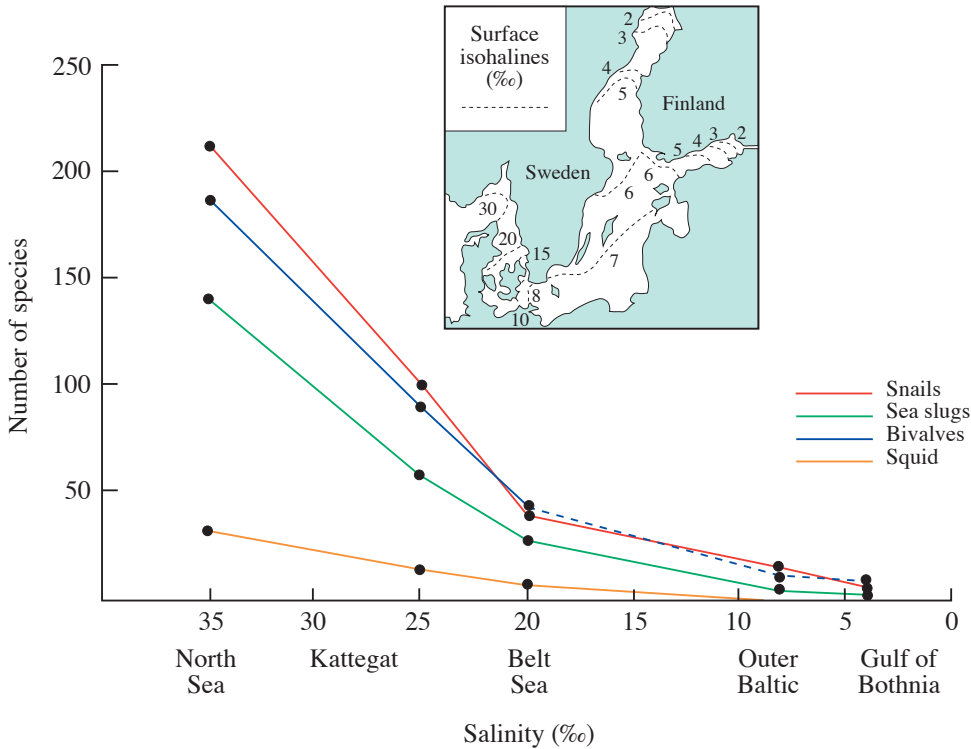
Surface isohalines (‰)

2
3
4
5
Finland
5 4 3 2
6
Sweden
6
30
20
15
7
8
10

250
200
150
100
50

Number of species

Snails
Sea slugs
Bivalves
Squid

35 30 25 20 15 10 5 0

North Sea
Kattegat
Belt Sea
Outer Baltic
Gulf of Bothnia

Salinity (‰)